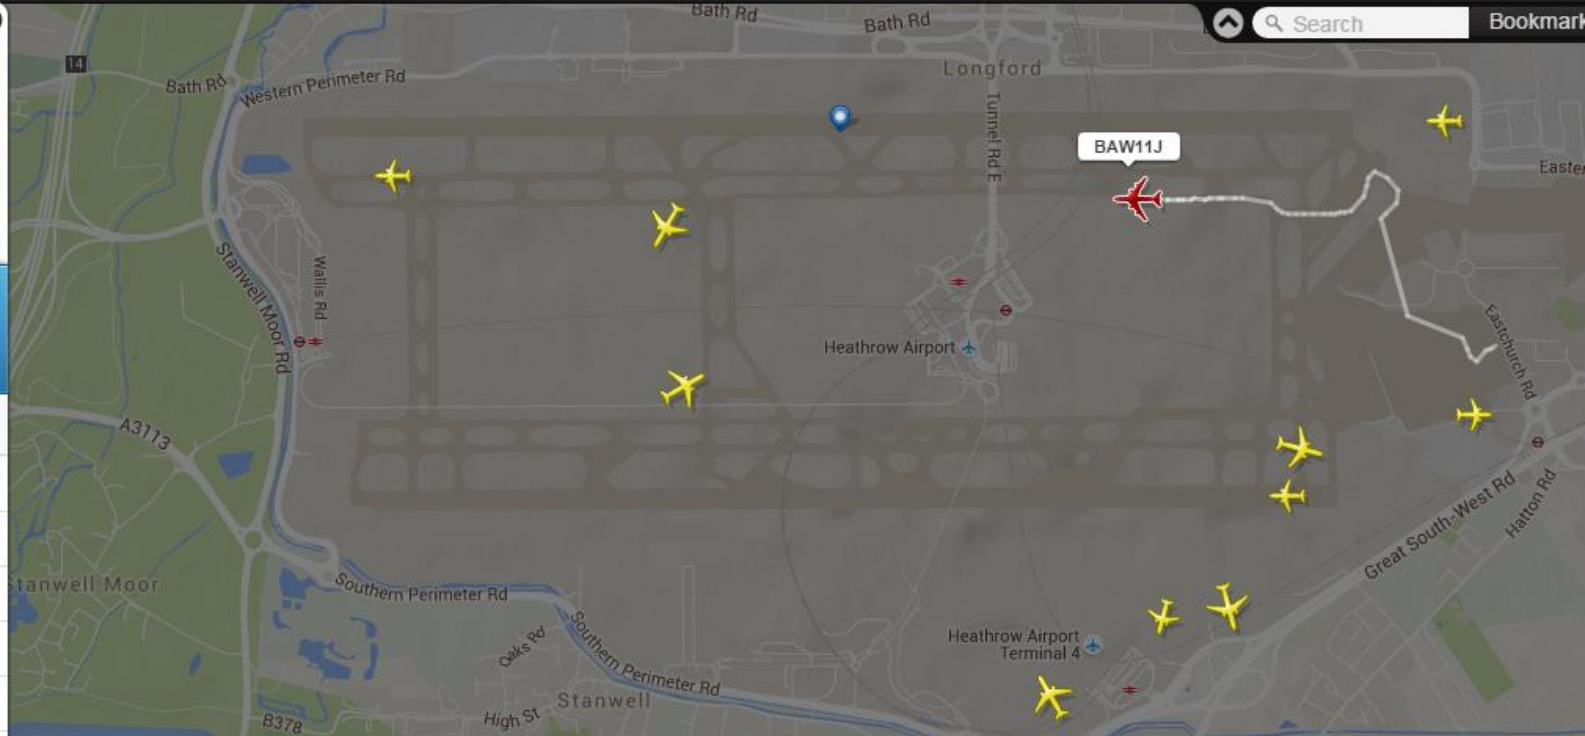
Search
Bookmark
Bath Rd
Bath Rd
Longford
Bath Rd
Western Perimeter Rd
14
Tunnel Rd E
BAW11J
Easte
Stanwell Moor Rd
Wallis Rd
Heathrow Airport
Eastchurch Rd
A3113
Great South-West Rd
Hatton Rd
Stanwell Moor
Southern Perimeter Rd
Oaks Rd
Southern Perimeter Rd
Heathrow Airport Terminal 4
High St
Stanwell
B378